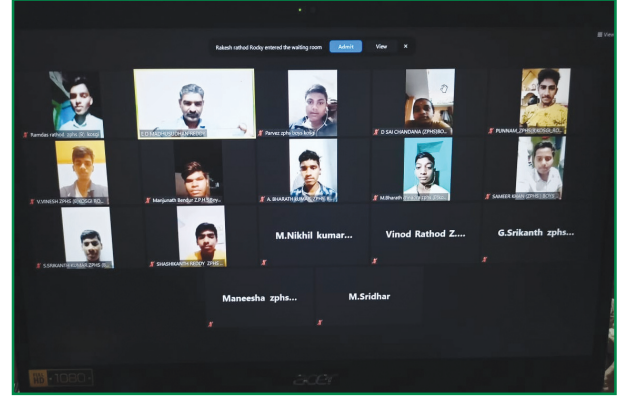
Rakesh rathod Rocky entered the waiting room Admit View ×

View

Ramdas rathod zphs (B) koregi

E.D.MADHUSUDHAN REDDY

Parvez zphs bmn kotgi

D SAI CHANDANA (ZPHS)BO...

PUNNAM ZPHS(B)KOTGI_40...

V.VINESH ZPHS (B)KOTGI 9D...

Manjunath Bendur Z.P.H.S(B)...

A. BHARATH KUMAR ZPHS K...

M.Bharath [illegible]

SAMEER KHAN ZPHS (B)KO...

S.SRIKANTH KOTGI ZPHS...

SHASHIKANTH REDDY ZPHS...

M.Nikhil kumar...

Vinod Rathod Z...

G.Srikanth zphs...

Maneesha zphs...

M.Sridhar

1080

acer